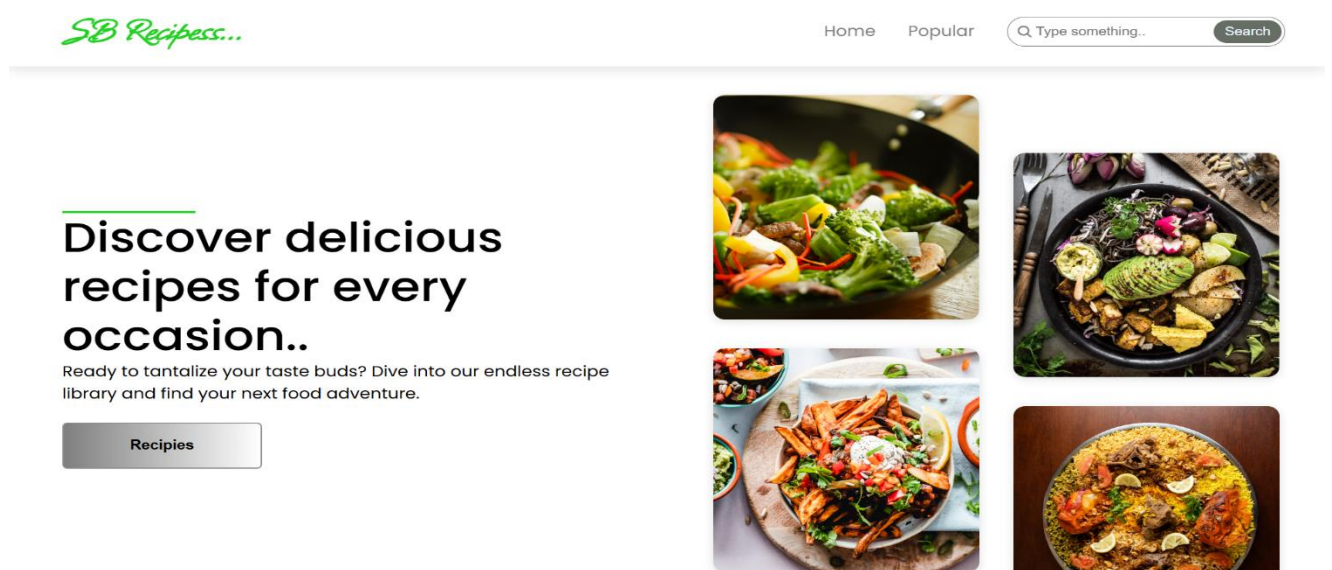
SB Recipess...

Home Popular Type something.. Search

Discover delicious recipes for every occasion..

Ready to tantalize your taste buds? Dive into our endless recipe library and find your next food adventure.

Recipies